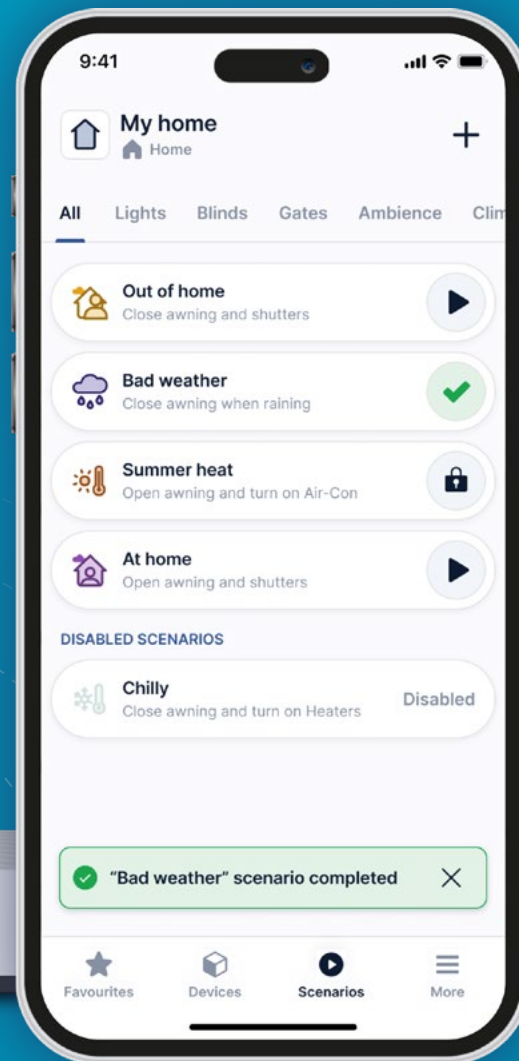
9:41

My home
Home

+

All Lights Blinds Gates Ambience Clim

Out of home
Close awning and shutters

Bad weather
Close awning when raining

Summer heat
Open awning and turn on Air-Con

At home
Open awning and shutters

DISABLED SCENARIOS

Chilly
Close awning and turn on Heaters
Disabled

"Bad weather" scenario completed

Favourites Devices Scenarios More